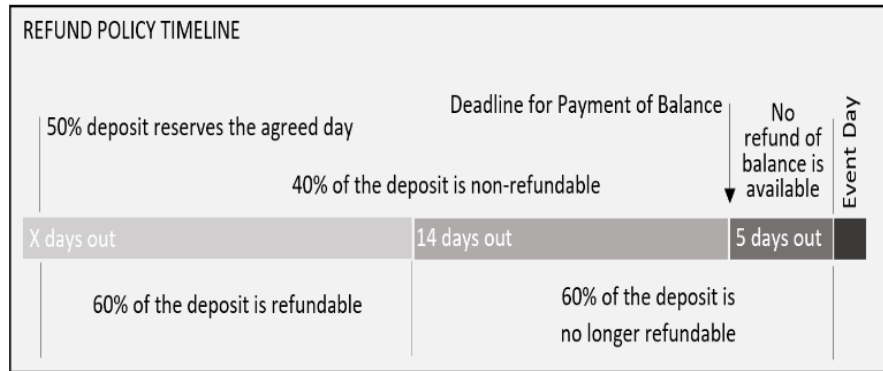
REFUND POLICY TIMELINE

50% deposit reserves the agreed day

Deadline for Payment of Balance

No refund of balance is available

Event Day

40% of the deposit is non-refundable

X days out

14 days out

5 days out

60% of the deposit is refundable

60% of the deposit is no longer refundable